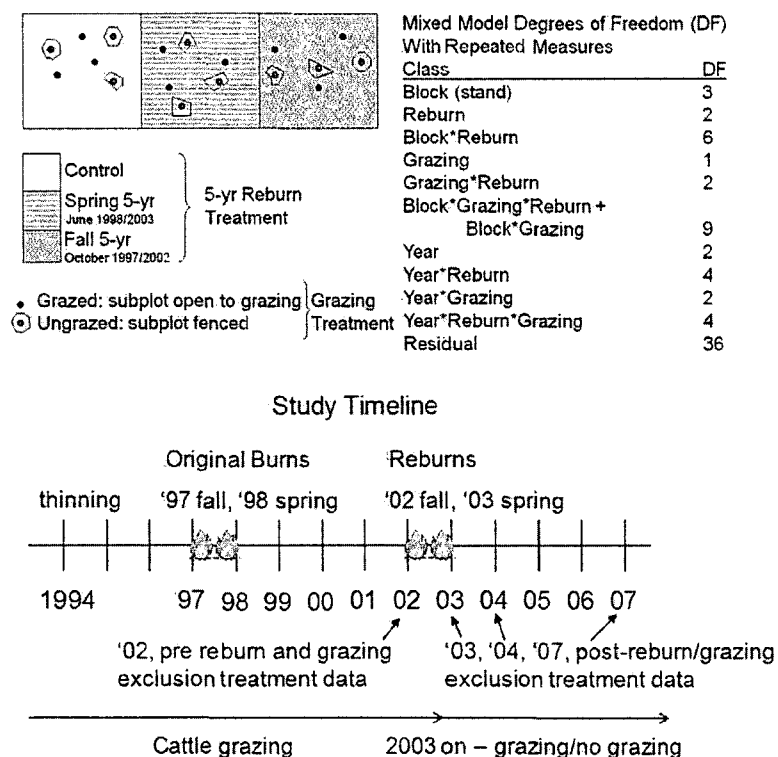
Control
Spring 5-yr
June 1998/2003
Fall 5-yr
October 1997/2002
5-yr Reburn Treatment

• Grazed: subplot open to grazing
⊙ Ungrazed: subplot fenced
Grazing Treatment

Mixed Model Degrees of Freedom (DF) With Repeated Measures

| Class | DF |
|---|---|
| Block (stand) | 3 |
| Reburn | 2 |
| Block*Reburn | 6 |
| Grazing | 1 |
| Grazing*Reburn | 2 |
| Block*Grazing*Reburn + Block*Grazing | 9 |
| Year | 2 |
| Year*Reburn | 4 |
| Year*Grazing | 2 |
| Year*Reburn*Grazing | 4 |
| Residual | 36 |

Study Timeline

Original Burns
'97 fall, '98 spring

Reburns
'02 fall, '03 spring

thinning

1994 97 98 99 00 01 02 03 04 05 06 07

'02, pre reburn and grazing exclusion treatment data

'03, '04, '07, post-reburn/grazing exclusion treatment data

Cattle grazing

2003 on – grazing/no grazing